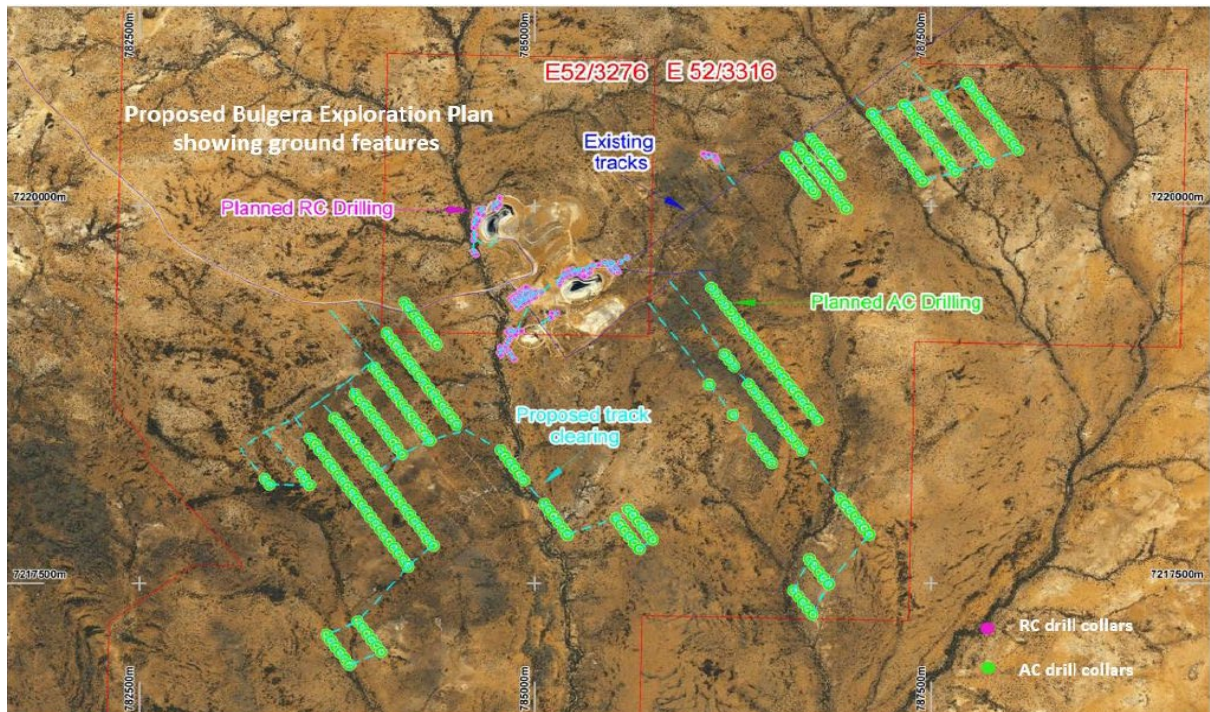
782500m

785000m

787500m

E52/3276 E 52/3316

Proposed Bulgera Exploration Plan showing ground features

Existing tracks

7220000m

7220000m

Planned RC Drilling

Planned AC Drilling

Proposed track clearing

7217500m

7217500m

RC drill collars

AC drill collars

782500m

785000m

787500m